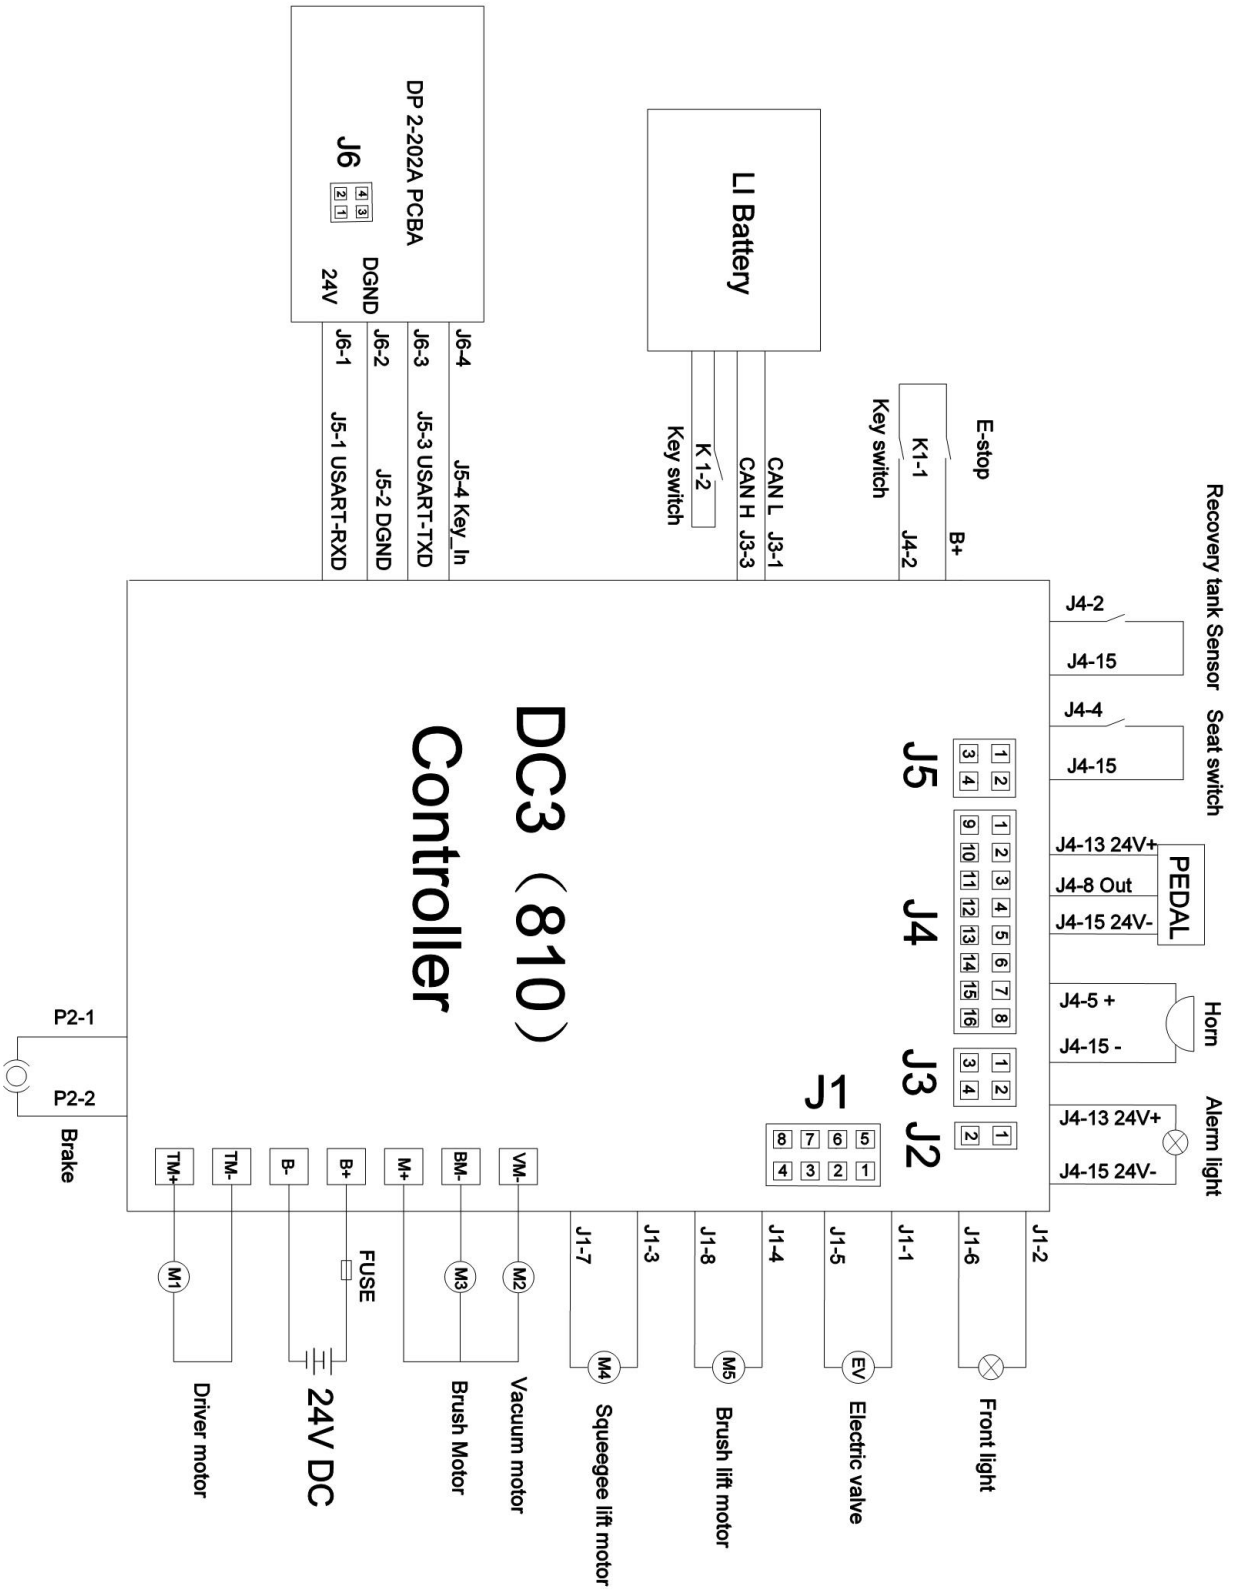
DP 2-202A PCBA
J6
4 3
2 1
DGND
24V
J6-4
J6-3
J6-2
J6-1
J5-4 Key_In
J5-3 USART-TXD
J5-2 DGND
J5-1 USART-RXD

LI Battery
CAN L J3-1
CAN H J3-3
K 1-2
Key switch

E-stop
K1-1
Key switch
B+
J4-2

Recovery tank Sensor
J4-2
J4-15

Seat switch
J4-4
J4-15

DC3（810）
Controller

J5
1 2
3 4

J4
1 2 3 4 5 6 7 8
9 10 11 12 13 14 15 16

J3
1 2
3 4

J2
1 2

J1
5 6 7 8
1 2 3 4

PEDAL
J4-13 24V+
J4-8 Out
J4-15 24V-

Horn
J4-5 +
J4-15 -

Alerm light
J4-13 24V+
J4-15 24V-

P2-1
P2-2
Brake

TM+
TM-
B-
B+
M+
BM-
VM-
M1
FUSE
M3
M2
Driver motor
24V DC
Brush Motor
Vacuum motor

J1-7
J1-3
M4
Squeegee lift motor
J1-8
J1-4
M5
Brush lift motor
J1-5
J1-1
EV
Electric valve
J1-6
J1-2
Front light